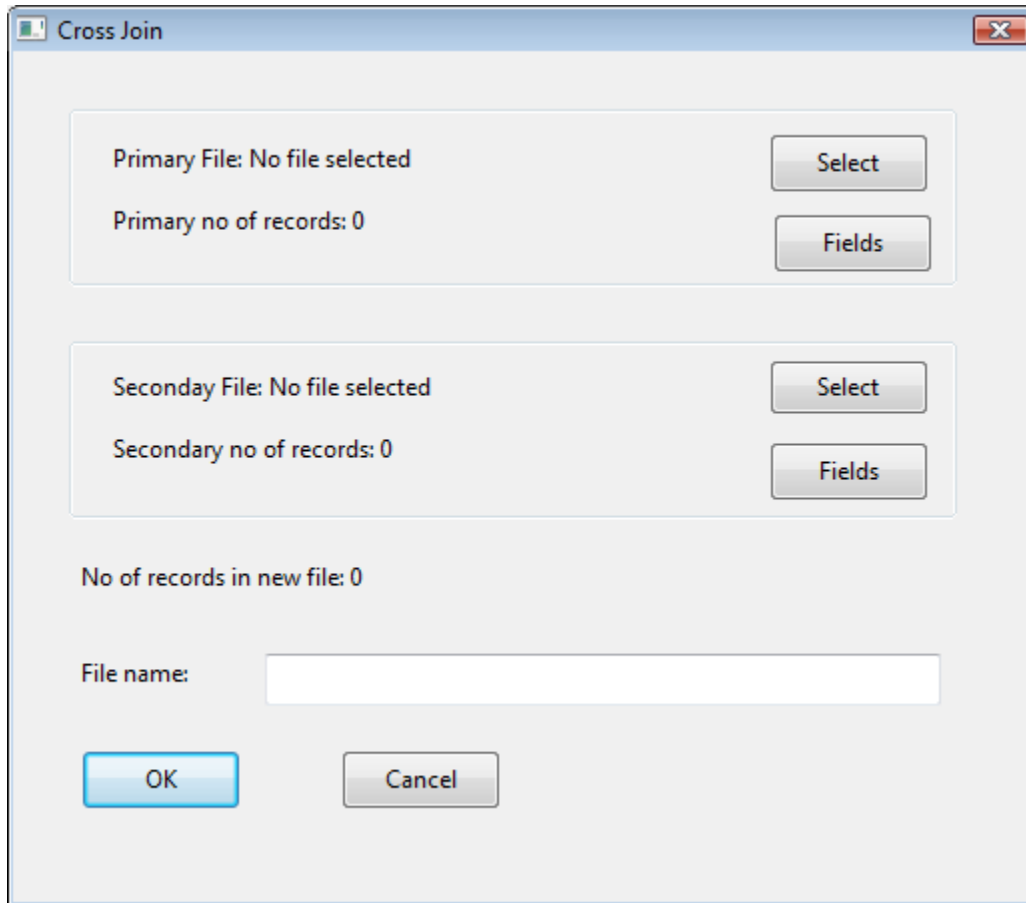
Cross Join

Primary File: No file selected

Select

Primary no of records: 0

Fields

Seconday File: No file selected

Select

Secondary no of records: 0

Fields

No of records in new file: 0

File name:

OK

Cancel